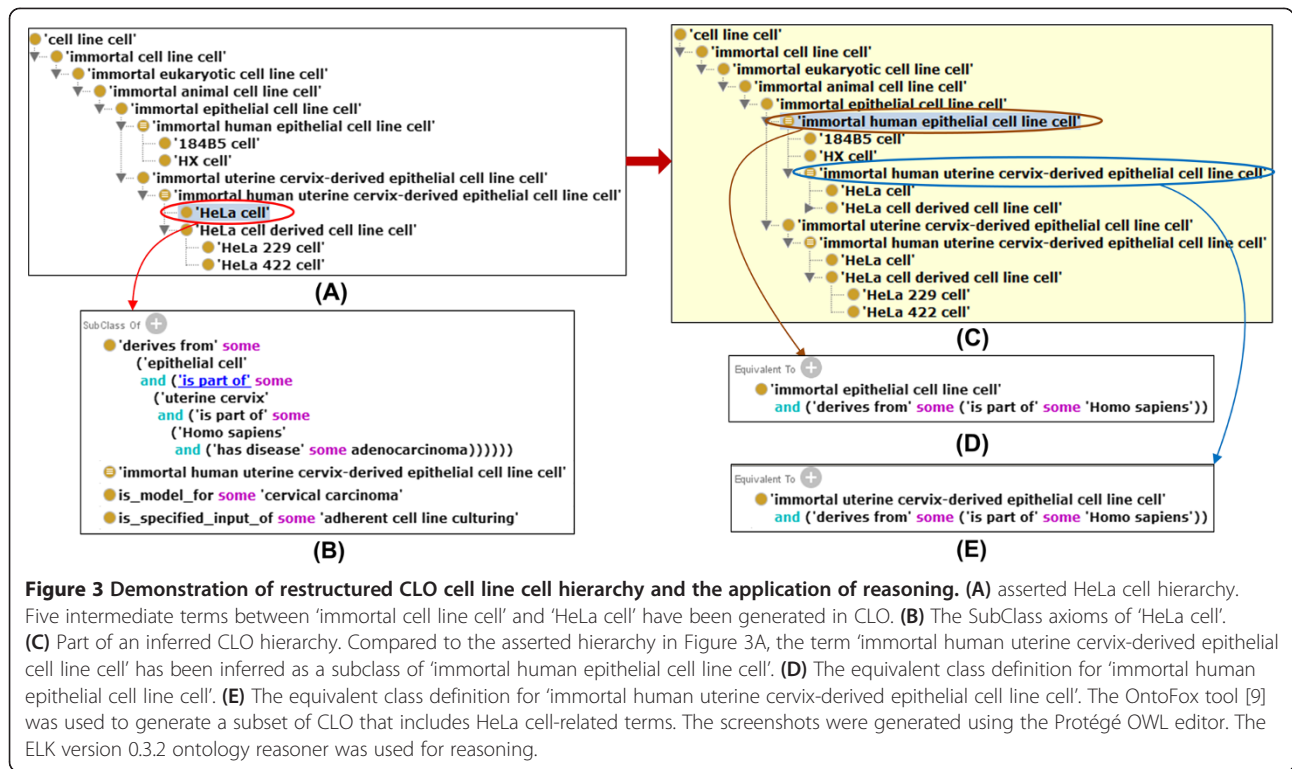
'cell line cell'
'immortal cell line cell'
'immortal eukaryotic cell line cell'
'immortal animal cell line cell'
'immortal epithelial cell line cell'
'immortal human epithelial cell line cell'
'184B5 cell'
'HX cell'
'immortal uterine cervix-derived epithelial cell line cell'
'immortal human uterine cervix-derived epithelial cell line cell'
'HeLa cell'
'HeLa cell derived cell line cell'
'HeLa 229 cell'
'HeLa 422 cell'

(A)

SubClass Of
'derives from' some ('epithelial cell' and ('is part of' some ('uterine cervix' and ('is part of' some ('Homo sapiens' and ('has disease' some adenocarcinoma))))))
'immortal human uterine cervix-derived epithelial cell line cell'
is_model_for some 'cervical carcinoma'
is_specified_input_of some 'adherent cell line culturing'

(B)

'cell line cell'
'immortal cell line cell'
'immortal eukaryotic cell line cell'
'immortal animal cell line cell'
'immortal epithelial cell line cell'
'immortal human epithelial cell line cell'
'184B5 cell'
'HX cell'
'immortal human uterine cervix-derived epithelial cell line cell'
'HeLa cell'
'HeLa cell derived cell line cell'
'immortal uterine cervix-derived epithelial cell line cell'
'immortal human uterine cervix-derived epithelial cell line cell'
'HeLa cell'
'HeLa cell derived cell line cell'
'HeLa 229 cell'
'HeLa 422 cell'

(C)

Equivalent To
'immortal epithelial cell line cell'
and ('derives from' some ('is part of' some 'Homo sapiens'))

(D)

Equivalent To
'immortal uterine cervix-derived epithelial cell line cell'
and ('derives from' some ('is part of' some 'Homo sapiens'))

(E)

Figure 3 Demonstration of restructured CLO cell line cell hierarchy and the application of reasoning. (A) asserted HeLa cell hierarchy. Five intermediate terms between 'immortal cell line cell' and 'HeLa cell' have been generated in CLO. (B) The SubClass axioms of 'HeLa cell'. (C) Part of an inferred CLO hierarchy. Compared to the asserted hierarchy in Figure 3A, the term 'immortal human uterine cervix-derived epithelial cell line cell' has been inferred as a subclass of 'immortal human epithelial cell line cell'. (D) The equivalent class definition for 'immortal human epithelial cell line cell'. (E) The equivalent class definition for 'immortal human uterine cervix-derived epithelial cell line cell'. The OntoFox tool [9] was used to generate a subset of CLO that includes HeLa cell-related terms. The screenshots were generated using the Protégé OWL editor. The ELK version 0.3.2 ontology reasoner was used for reasoning.